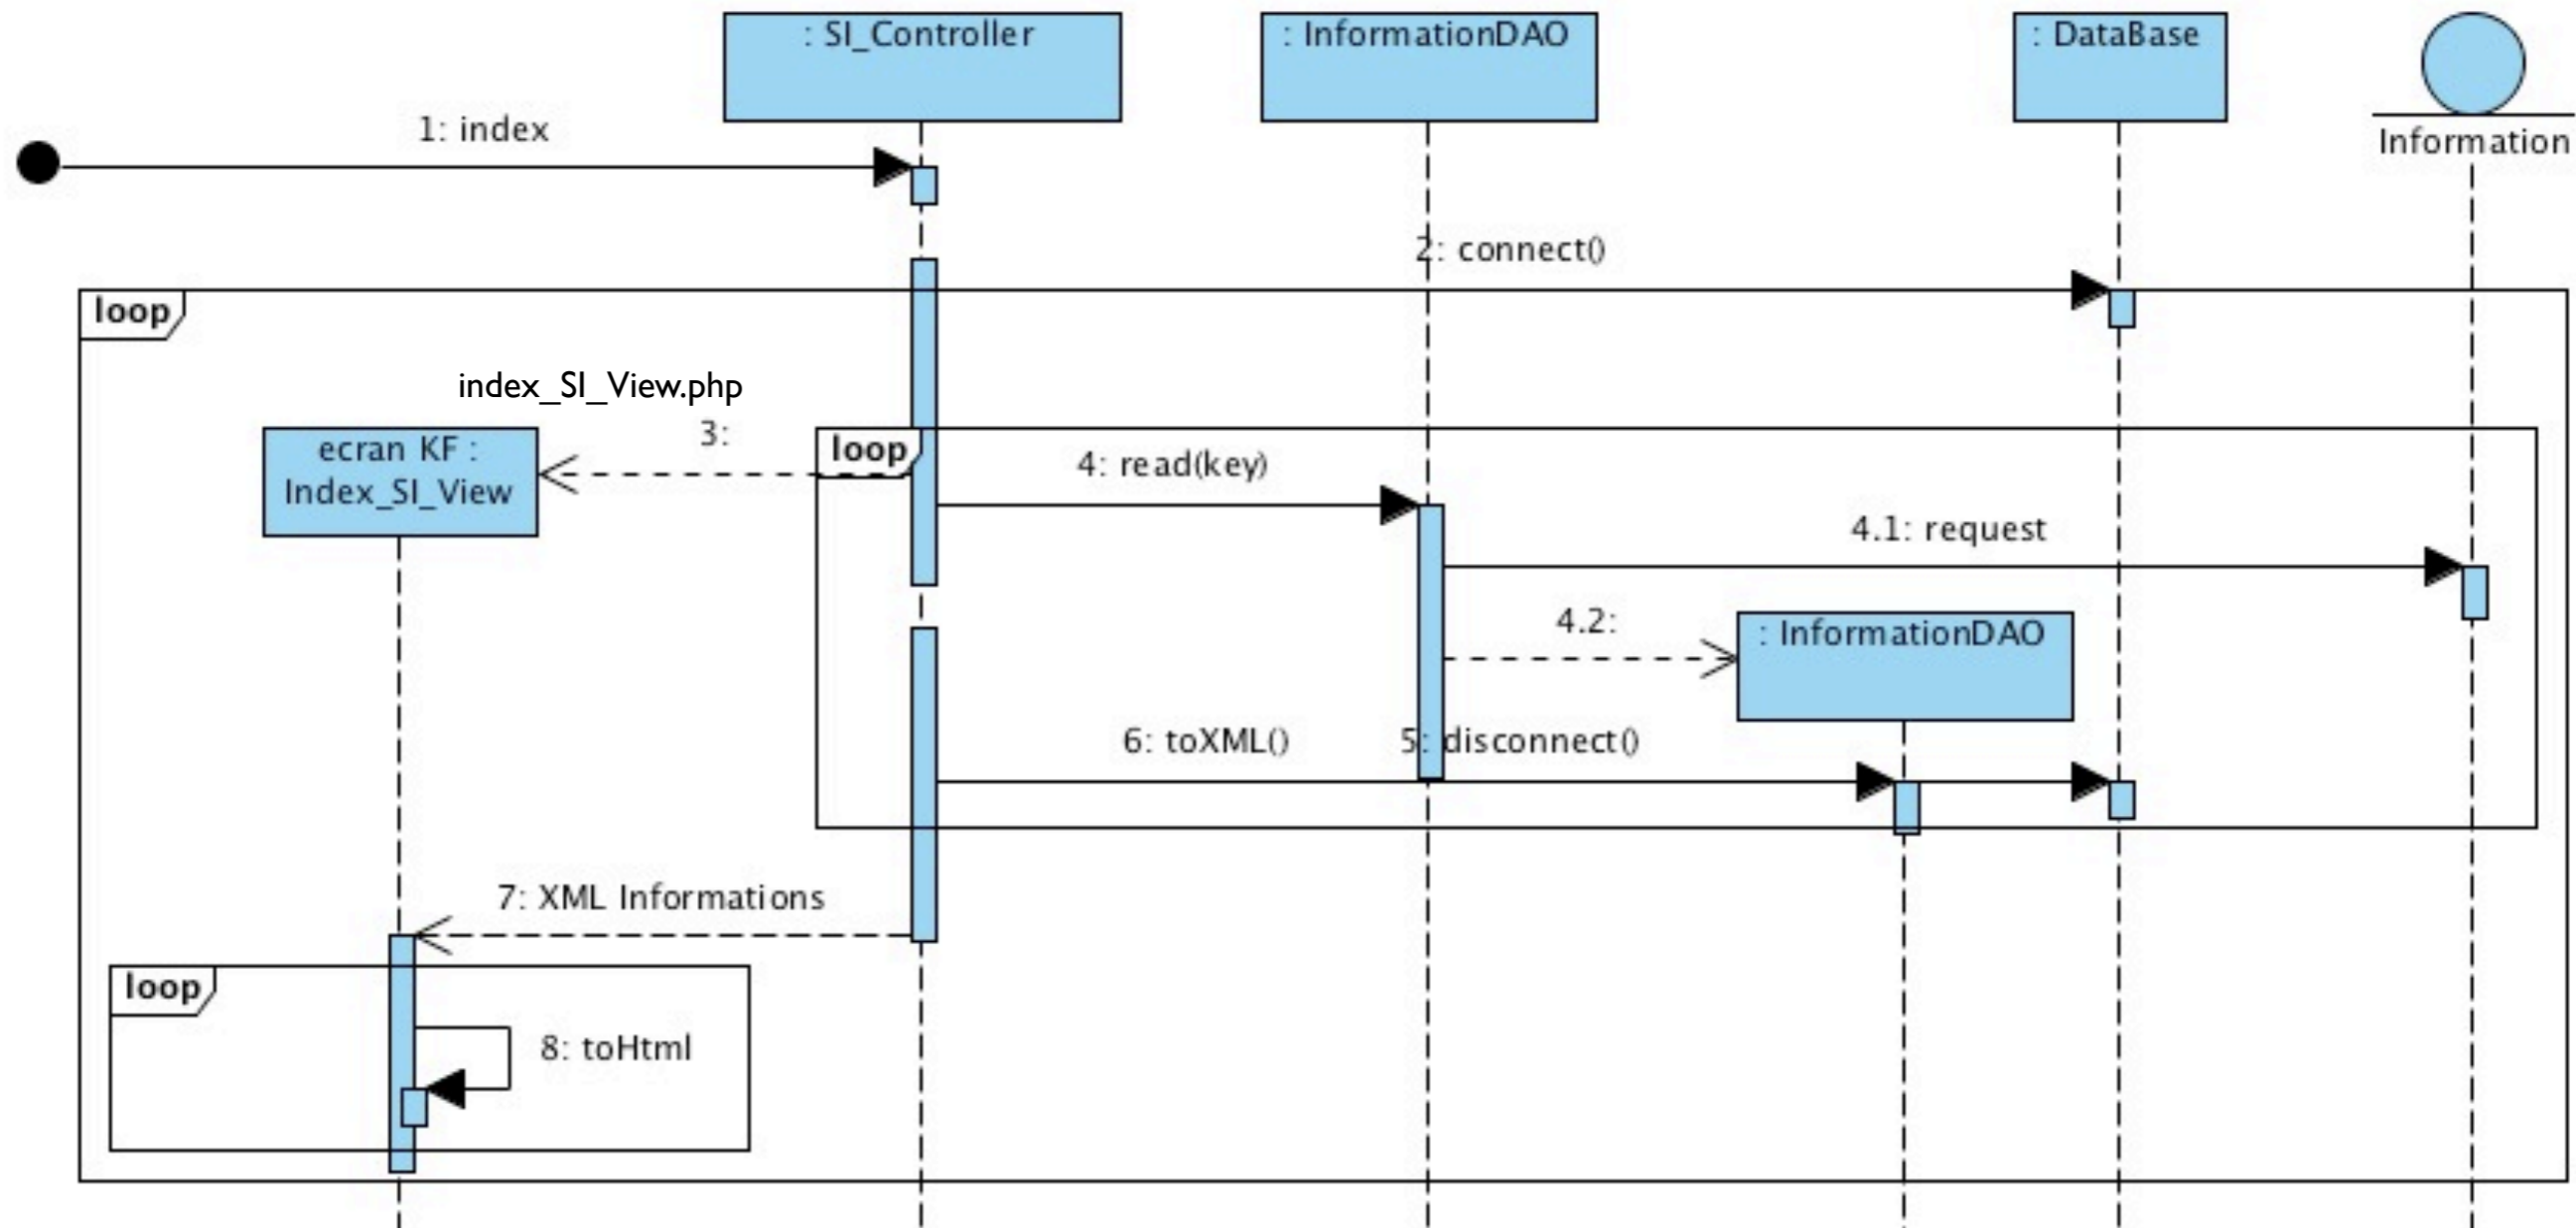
: SI_Controller

: InformationDAO

: DataBase

Information

1: index

2: connect()

loop

index_SI_View.php

3:

ecran KF : Index_SI_View

loop

4: read(key)

4.1: request

4.2:

: InformationDAO

6: toXML()

5: disconnect()

7: XML Informations

loop

8: toHtml